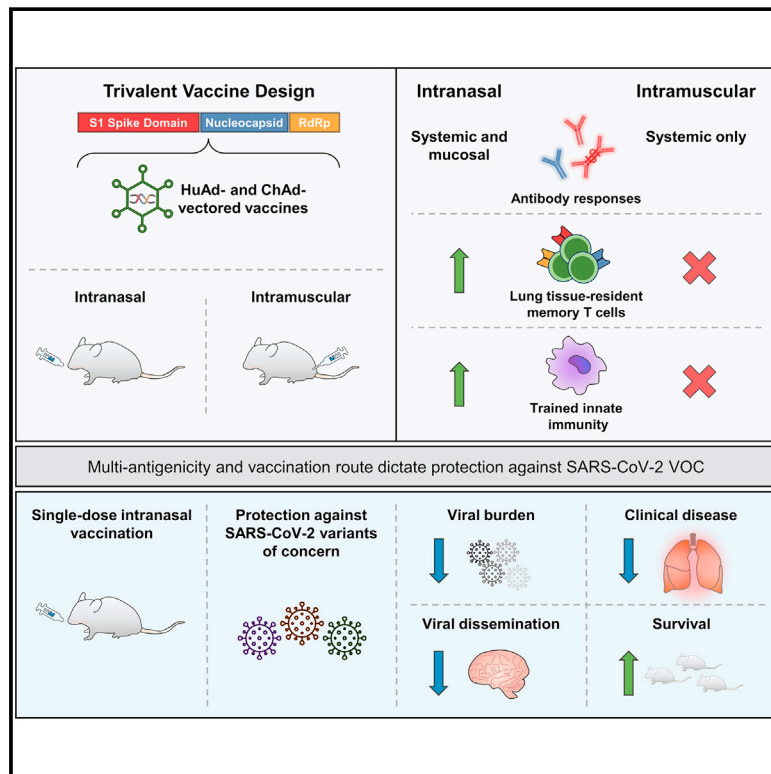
Trivalent Vaccine Design

S1 Spike Domain | Nucleocapsid | RdRp

HuAd- and ChAd-vectored vaccines

Intranasal

Intramuscular

Intranasal

Intramuscular

Systemic and mucosal

Systemic only

Antibody responses

Lung tissue-resident memory T cells

Trained innate immunity

Multi-antigenicity and vaccination route dictate protection against SARS-CoV-2 VOC

Single-dose intranasal vaccination

Protection against SARS-CoV-2 variants of concern

Viral burden

Clinical disease

Viral dissemination

Survival